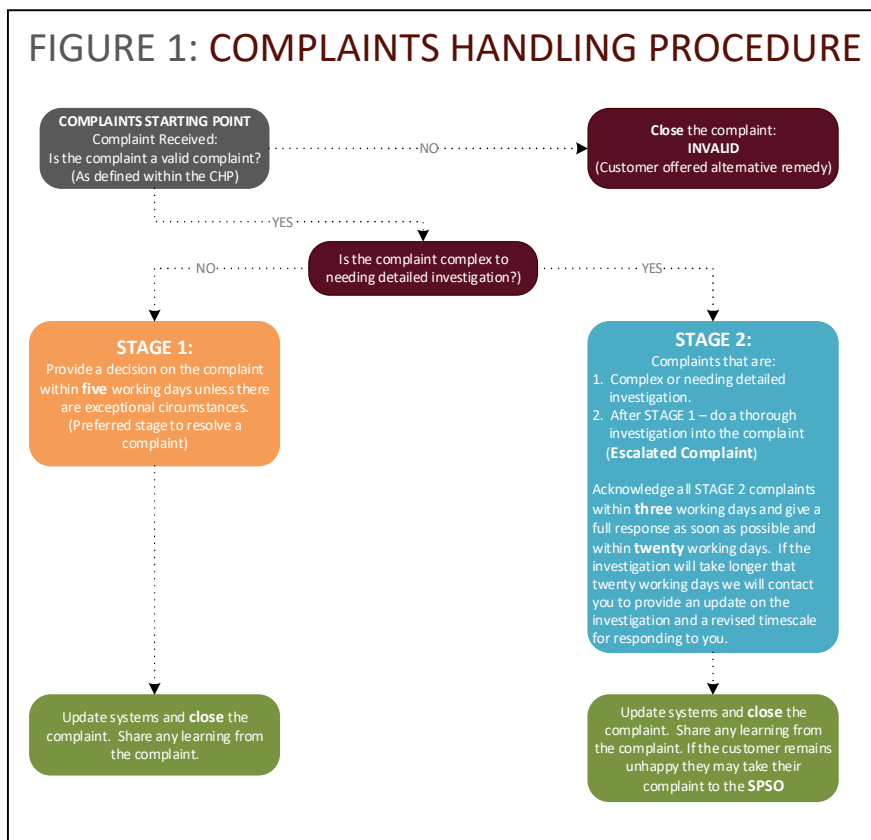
FIGURE 1: COMPLAINTS HANDLING PROCEDURE

COMPLAINTS STARTING POINT
Complaint Received:
Is the complaint a valid complaint?
(As defined within the CHP)

NO

Close the complaint:
INVALID
(Customer offered alternative remedy)

YES

Is the complaint complex to needing detailed investigation?)

NO

YES

STAGE 1:
Provide a decision on the complaint within five working days unless there are exceptional circumstances.
(Preferred stage to resolve a complaint)

STAGE 2:
Complaints that are:
1. Complex or needing detailed investigation.
2. After STAGE 1 – do a thorough investigation into the complaint (Escalated Complaint)

Acknowledge all STAGE 2 complaints within three working days and give a full response as soon as possible and within twenty working days. If the investigation will take longer that twenty working days we will contact you to provide an update on the investigation and a revised timescale for responding to you.

Update systems and close the complaint. Share any learning from the complaint.

Update systems and close the complaint. Share any learning from the complaint. If the customer remains unhappy they may take their complaint to the SPSO